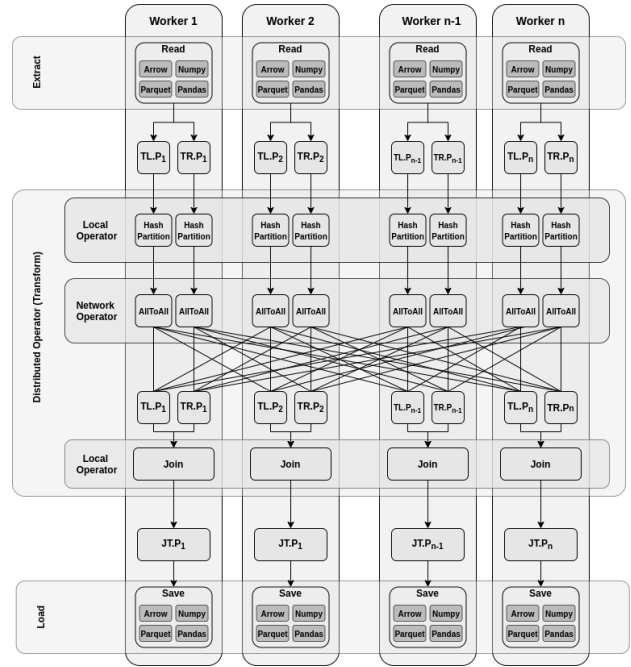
Worker 1

Worker 2

Worker n-1

Worker n

Extract

Read
Arrow Numpy
Parquet Pandas

Read
Arrow Numpy
Parquet Pandas

Read
Arrow Numpy
Parquet Pandas

Read
Arrow Numpy
Parquet Pandas

$TL.P_1$ $TR.P_1$

$TL.P_2$ $TR.P_2$

$TL.P_{n-1}$ $TR.P_{n-1}$

$TL.P_n$ $TR.P_n$

Distributed Operator (Transform)

Local Operator

Hash Partition Hash Partition

Hash Partition Hash Partition

Hash Partition Hash Partition

Hash Partition Hash Partition

Network Operator

AllToAll AllToAll

AllToAll AllToAll

AllToAll AllToAll

AllToAll AllToAll

$TL.P_1$ $TR.P_1$

$TL.P_2$ $TR.P_2$

$TL.P_{n-1}$ $TR.P_{n-1}$

$TL.P_n$ $TR.P_n$

Local Operator

Join

Join

Join

Join

$JT.P_1$

$JT.P_1$

$JT.P_{n-1}$

$JT.P_n$

Load

Save
Arrow Numpy
Parquet Pandas

Save
Arrow Numpy
Parquet Pandas

Save
Arrow Numpy
Parquet Pandas

Save
Arrow Numpy
Parquet Pandas